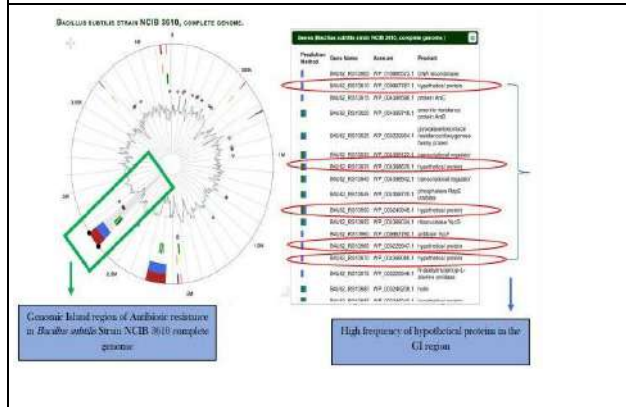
BACILLUS SUBTILIS STRAIN NCIB 3610, COMPLETE GENOME.

Bacillus subtilis strain NCIB 3610, complete genome

| Prediction Method | Gene Name | Accession | Product |
|---|---|---|---|
| | BACI2_RS10605 | WP_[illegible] | DNA recombinase |
| | BACI2_RS10610 | WP_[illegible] | hypothetical protein |
| | BACI2_RS10615 | WP_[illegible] | protein AhtC |
| | BACI2_RS10620 | WP_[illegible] | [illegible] protein AhtD |
| | BACI2_RS10625 | WP_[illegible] | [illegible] |
| | BACI2_RS10630 | WP_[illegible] | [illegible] regulator |
| | BACI2_RS10635 | WP_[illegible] | hypothetical protein |
| | BACI2_RS10640 | WP_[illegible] | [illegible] regulator |
| | BACI2_RS10645 | WP_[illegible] | phosphatase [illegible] |
| | BACI2_RS10650 | WP_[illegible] | hypothetical protein |
| | BACI2_RS10655 | WP_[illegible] | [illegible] |
| | BACI2_RS10660 | WP_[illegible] | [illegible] |
| | BACI2_RS10665 | WP_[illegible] | hypothetical protein |
| | BACI2_RS10670 | WP_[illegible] | hypothetical protein |
| | BACI2_RS10675 | WP_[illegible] | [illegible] |
| | BACI2_RS10680 | WP_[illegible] | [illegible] |

Genomic Island region of Antibiotic resistance in Bacillus subtilis Strain NCIB 3610 complete genome

High frequency of hypothetical proteins in the GI region